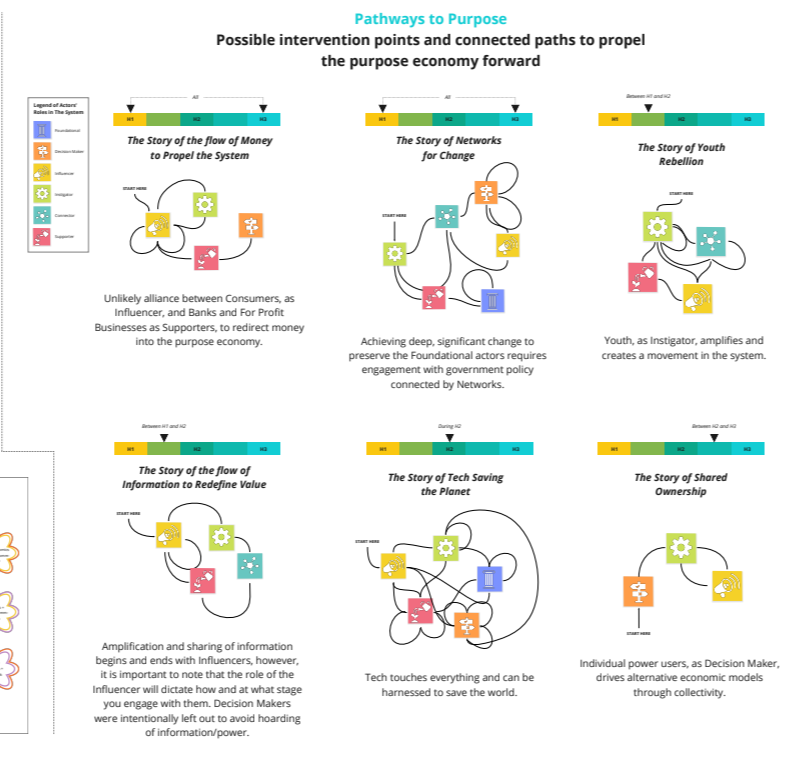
Pathways to Purpose

Possible intervention points and connected paths to propel the purpose economy forward

Legend of Actors' Roles in The System

Foundational

Decision Maker

Influencer

Instigator

Connector

Supporter

All

H1 H2 H3

The Story of the flow of Money to Propel the System

START HERE

Unlikely alliance between Consumers, as Influencer, and Banks and For Profit Businesses as Supporters, to redirect money into the purpose economy.

All

H1 H2 H3

The Story of Networks for Change

START HERE

Achieving deep, significant change to preserve the Foundational actors requires engagement with government policy connected by Networks.

Between H1 and H2

H1 H2 H3

The Story of Youth Rebellion

START HERE

Youth, as Instigator, amplifies and creates a movement in the system.

Between H1 and H2

H1 H2 H3

The Story of the flow of Information to Redefine Value

START HERE

Amplification and sharing of information begins and ends with Influencers, however, it is important to note that the role of the Influencer will dictate how and at what stage you engage with them. Decision Makers were intentionally left out to avoid hoarding of information/power.

During H2

H1 H2 H3

The Story of Tech Saving the Planet

START HERE

Tech touches everything and can be harnessed to save the world.

Between H2 and H3

H1 H2 H3

The Story of Shared Ownership

START HERE

Individual power users, as Decision Maker, drives alternative economic models through collectivity.